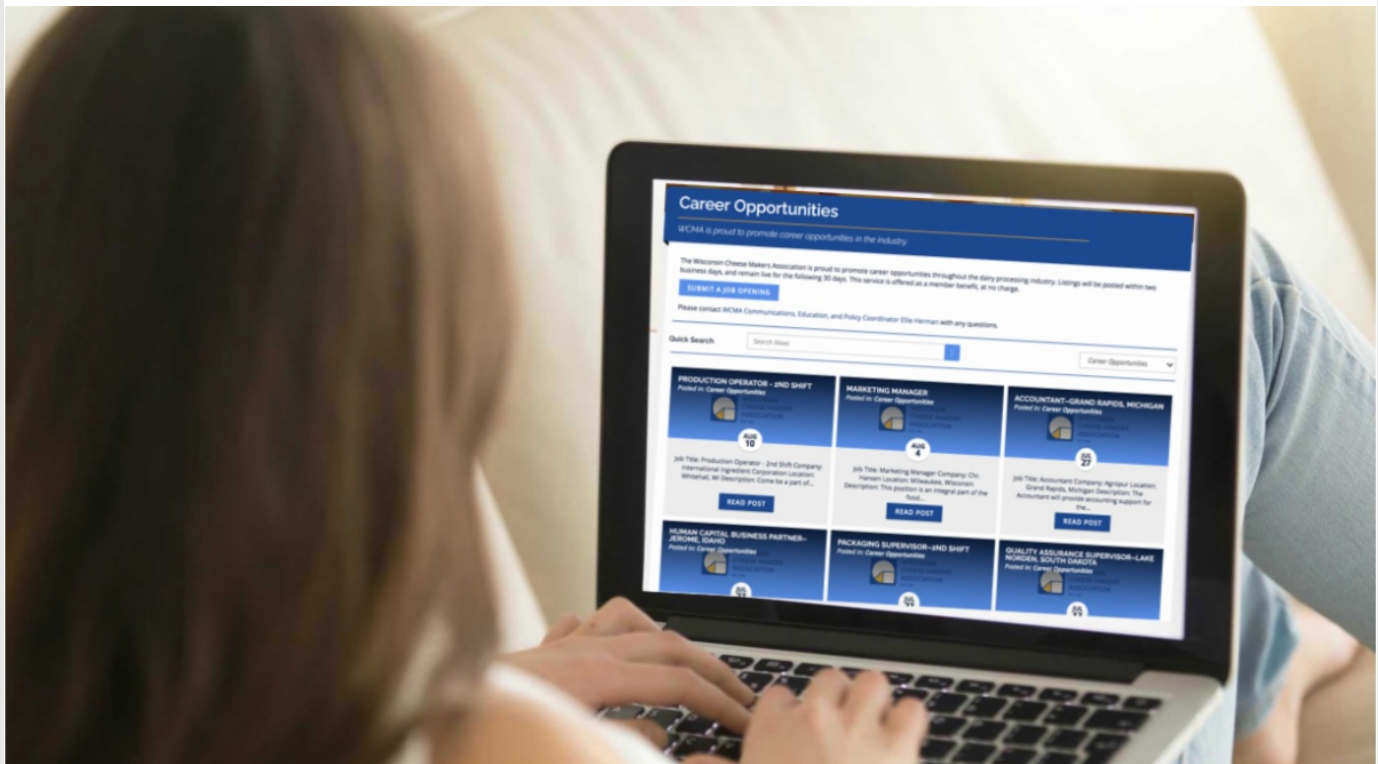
Career Opportunities

WCMA is proud to promote career opportunities in the industry.

The Wisconsin Cheese Makers Association is proud to promote career opportunities throughout the dairy processing industry. Listings will be posted within two business days, and remain live for the following 30 days. This service is offered as a member benefit, at no charge.

SUBMIT A JOB OPENING

Please contact WCMA Communications, Education, and Policy Coordinator Ellie Herman with any questions.

Quick Search

Search News

Career Opportunities

PRODUCTION OPERATOR - 2ND SHIFT
Posted in: Career Opportunities

AUG 10

Job Title: Production Operator - 2nd Shift Company: International Ingredient Corporation Location: Whitehall, WI Description: Come be a part of...

READ POST

MARKETING MANAGER
Posted in: Career Opportunities

AUG 4

Job Title: Marketing Manager Company: Chr. Hansen Location: Milwaukee, Wisconsin Description: This position is an integral part of the food...

READ POST

ACCOUNTANT–GRAND RAPIDS, MICHIGAN
Posted in: Career Opportunities

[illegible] 27

Job Title: Accountant Company: Agropur Location: Grand Rapids, Michigan Description: The Accountant will provide accounting support for the...

READ POST

HUMAN CAPITAL BUSINESS PARTNER–JEROME, IDAHO
Posted in: Career Opportunities

PACKAGING SUPERVISOR–2ND SHIFT
Posted in: Career Opportunities

QUALITY ASSURANCE SUPERVISOR–LAKE NORDEN, SOUTH DAKOTA
Posted in: Career Opportunities